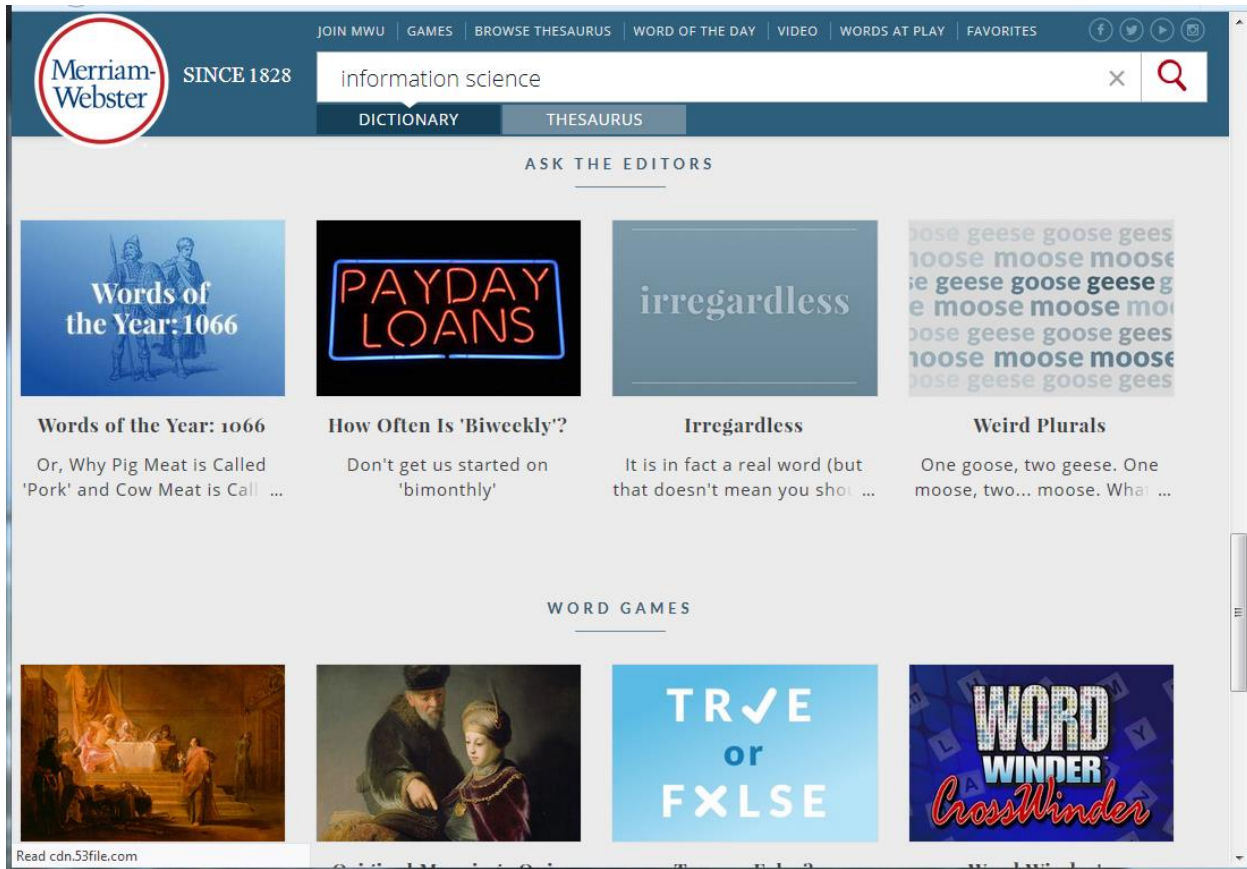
JOIN MWU | GAMES | BROWSE THESAURUS | WORD OF THE DAY | VIDEO | WORDS AT PLAY | FAVORITES

Merriam-Webster

SINCE 1828

information science

DICTIONARY

THESAURUS

ASK THE EDITORS

Words of the Year: 1066

PAYDAY LOANS

irregardless

oose geese goose gees
noose moose moose
se geese goose geese g
e moose moose mo
oose geese goose gees
noose moose moose
oose geese goose gees

Words of the Year: 1066

Or, Why Pig Meat is Called 'Pork' and Cow Meat is Call ...

How Often Is 'Biweekly'?

Don't get us started on 'bimonthly'

Irregardless

It is in fact a real word (but that doesn't mean you sho ...

Weird Plurals

One goose, two geese. One moose, two... moose. Wha ...

WORD GAMES

TRUE or FALSE

WORD WINDER CrossWinder

Read cdn.53file.com

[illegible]